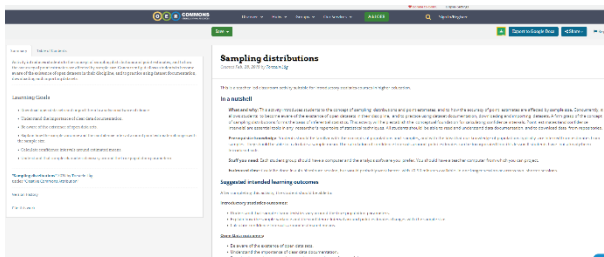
COMMONS

Save

Export to Google Drive

Share

Summary

Sampling distributions

Learning Goals

In a nutshell

Suggested intended learning outcomes

Introductory statistics outcomes

Data Science outcomes

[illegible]